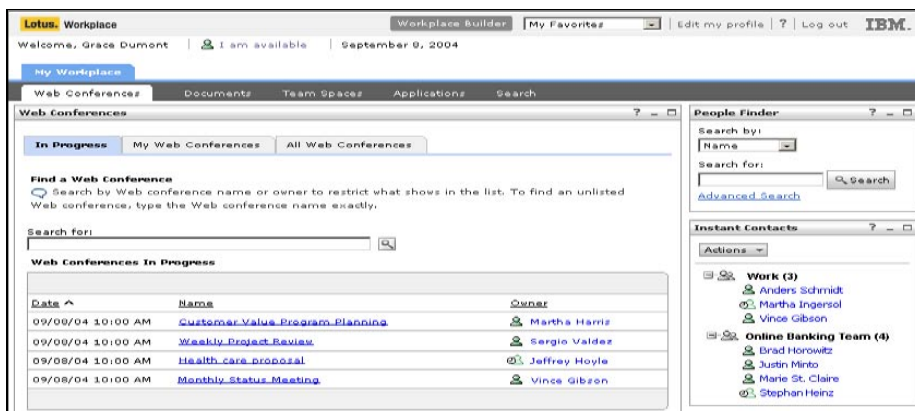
Lotus. Workplace

Workplace Builder | My Favorites | Edit my profile | ? | Log out IBM.

Welcome, Grace Dumont | I am available | September 8, 2004

My Workplace

Web Conferences | Documents | Team Spaces | Applications | Search

Web Conferences ? _ □

In Progress | My Web Conferences | All Web Conferences

Find a Web Conference
Search by Web conference name or owner to restrict what shows in the list. To find an unlisted Web conference, type the Web conference name exactly.

Search for:

Web Conferences In Progress

| Date ^ | Name | Owner |
|---|---|---|
| 09/08/04 10:00 AM | Customer Value Program Planning | Martha Harris |
| 09/08/04 10:00 AM | Weekly Project Review | Sergio Valdez |
| 09/08/04 10:00 AM | Health care proposal | Jeffrey Hoyle |
| 09/08/04 10:00 AM | Monthly Status Meeting | Vince Gibson |

People Finder ? _ □

Search by:
Name

Search for:
Search

Advanced Search

Instant Contacts ? _ □

Actions

Work (3)
Anders Schmidt
Martha Ingersol
Vince Gibson

Online Banking Team (4)
Brad Horowitz
Justin Minto
Marie St. Claire
Stephan Heinz